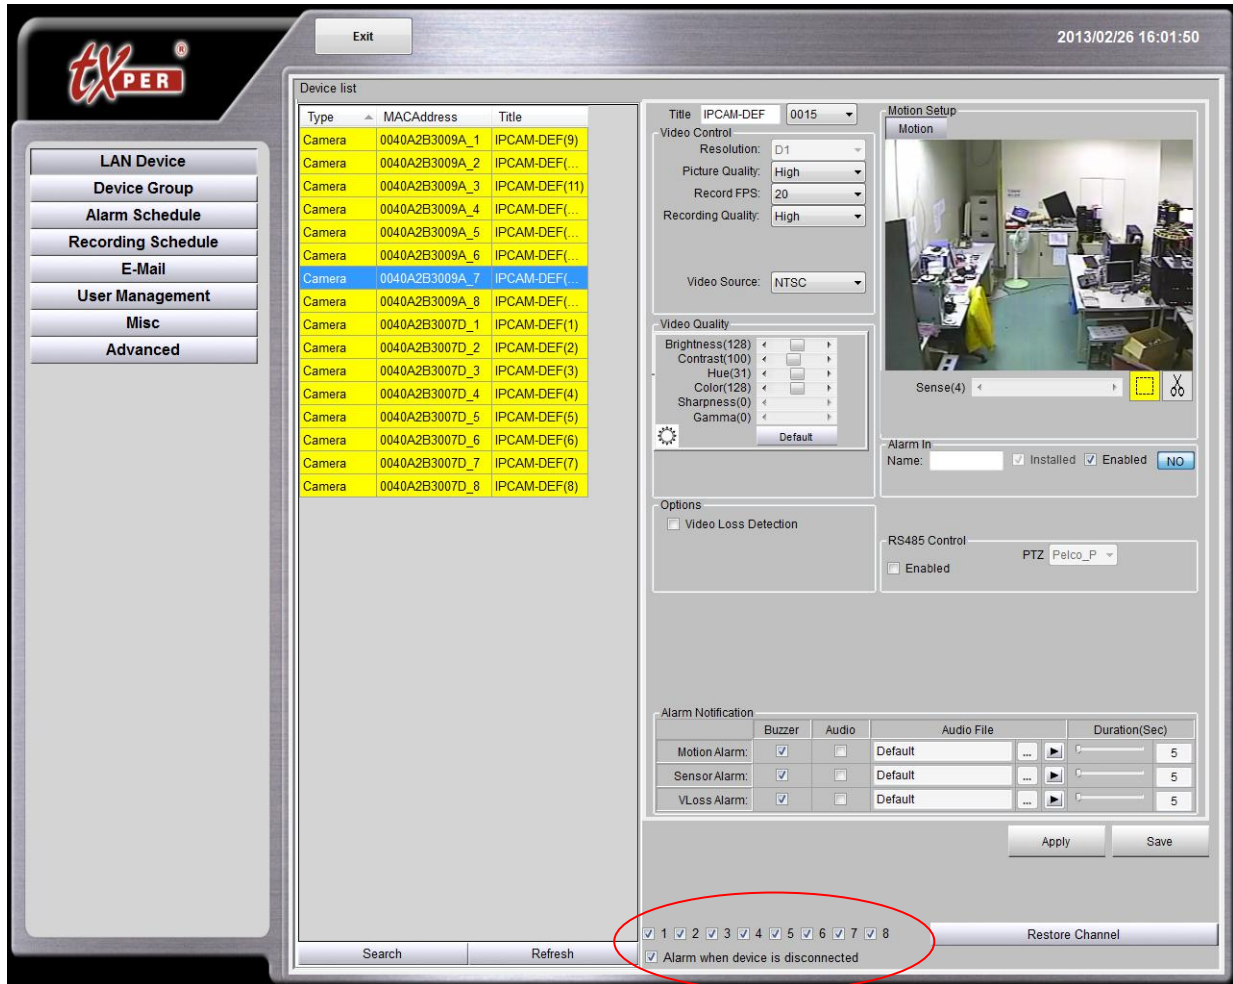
tXPER ®

Exit

2013/02/26 16:01:50

LAN Device
Device Group
Alarm Schedule
Recording Schedule
E-Mail
User Management
Misc
Advanced

Device list

| Type | MACAddress | Title |
|---|---|---|
| Camera | 0040A2B3009A_1 | IPCAM-DEF(9) |
| Camera | 0040A2B3009A_2 | IPCAM-DEF(... |
| Camera | 0040A2B3009A_3 | IPCAM-DEF(11) |
| Camera | 0040A2B3009A_4 | IPCAM-DEF(... |
| Camera | 0040A2B3009A_5 | IPCAM-DEF(... |
| Camera | 0040A2B3009A_6 | IPCAM-DEF(... |
| Camera | 0040A2B3009A_7 | IPCAM-DEF(... |
| Camera | 0040A2B3009A_8 | IPCAM-DEF(... |
| Camera | 0040A2B3007D_1 | IPCAM-DEF(1) |
| Camera | 0040A2B3007D_2 | IPCAM-DEF(2) |
| Camera | 0040A2B3007D_3 | IPCAM-DEF(3) |
| Camera | 0040A2B3007D_4 | IPCAM-DEF(4) |
| Camera | 0040A2B3007D_5 | IPCAM-DEF(5) |
| Camera | 0040A2B3007D_6 | IPCAM-DEF(6) |
| Camera | 0040A2B3007D_7 | IPCAM-DEF(7) |
| Camera | 0040A2B3007D_8 | IPCAM-DEF(8) |

Search
Refresh

Title IPCAM-DEF 0015
Video Control
Resolution: D1
Picture Quality: High
Record FPS: 20
Recording Quality: High
Video Source: NTSC

Video Quality
Brightness(128)
Contrast(100)
Hue(31)
Color(128)
Sharpness(0)
Gamma(0)
Default

Options
Video Loss Detection

Motion Setup
Motion
Sense(4)

Alarm In
Name: Installed Enabled NO

RS485 Control
PTZ Pelco_P
Enabled

Alarm Notification

| | Buzzer | Audio | Audio File | Duration(Sec) |
|---|---|---|---|---|
| Motion Alarm: | ☑ | ☐ | Default | 5 |
| Sensor Alarm: | ☑ | ☐ | Default | 5 |
| VLoss Alarm: | ☑ | ☐ | Default | 5 |

Apply
Save

1 2 3 4 5 6 7 8
Restore Channel
Alarm when device is disconnected